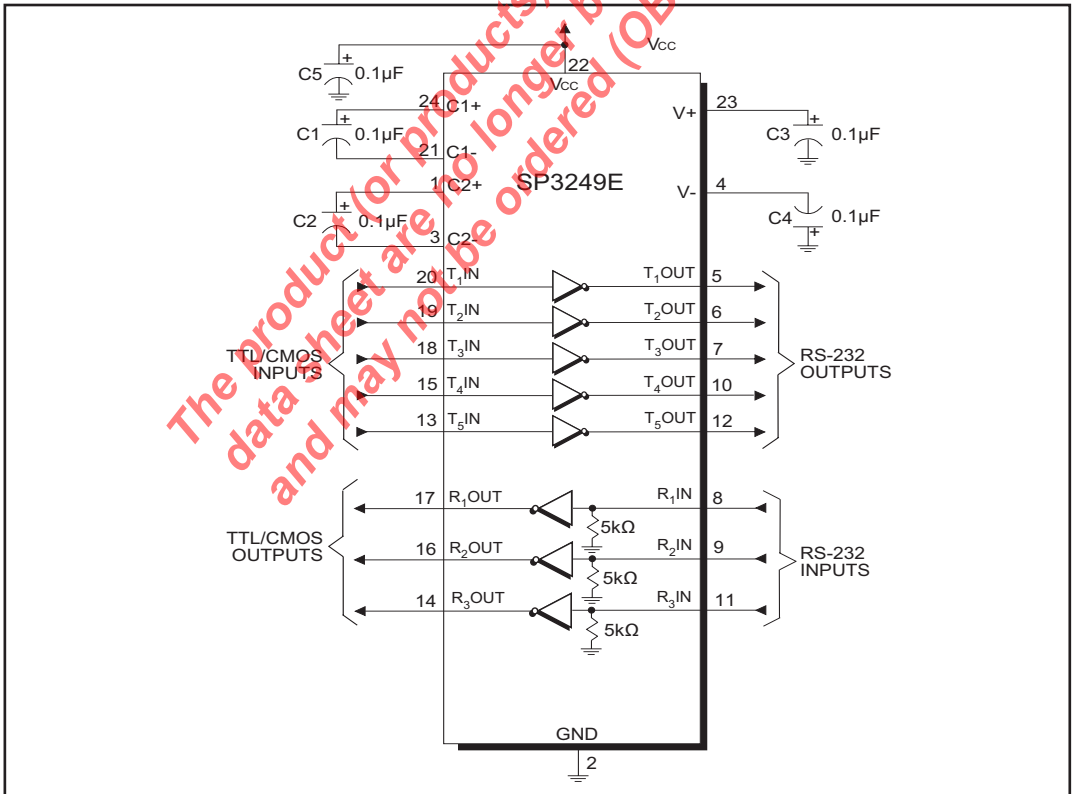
The product (or products) described on this data sheet are no longer being produced and may not be ordered (OB

VCC

22

VCC

C5 + 0.1µF

24 C1+

C1 + 0.1µF

21 C1-

1 C2+

SP3249E

C2 + 0.1µF

3 C2-

V+ 23

C3 + 0.1µF

V- 4

C4 + 0.1µF

20 $T_1$IN

$T_1$OUT 5

19 $T_2$IN

$T_2$OUT 6

TTL/CMOS INPUTS

18 $T_3$IN

$T_3$OUT 7

RS-232 OUTPUTS

15 $T_4$IN

$T_4$OUT 10

13 $T_5$IN

$T_5$OUT 12

17 $R_1$OUT

$R_1$IN 8

5kΩ

TTL/CMOS OUTPUTS

16 $R_2$OUT

$R_2$IN 9

RS-232 INPUTS

5kΩ

14 $R_3$OUT

$R_3$IN 11

5kΩ

GND

2